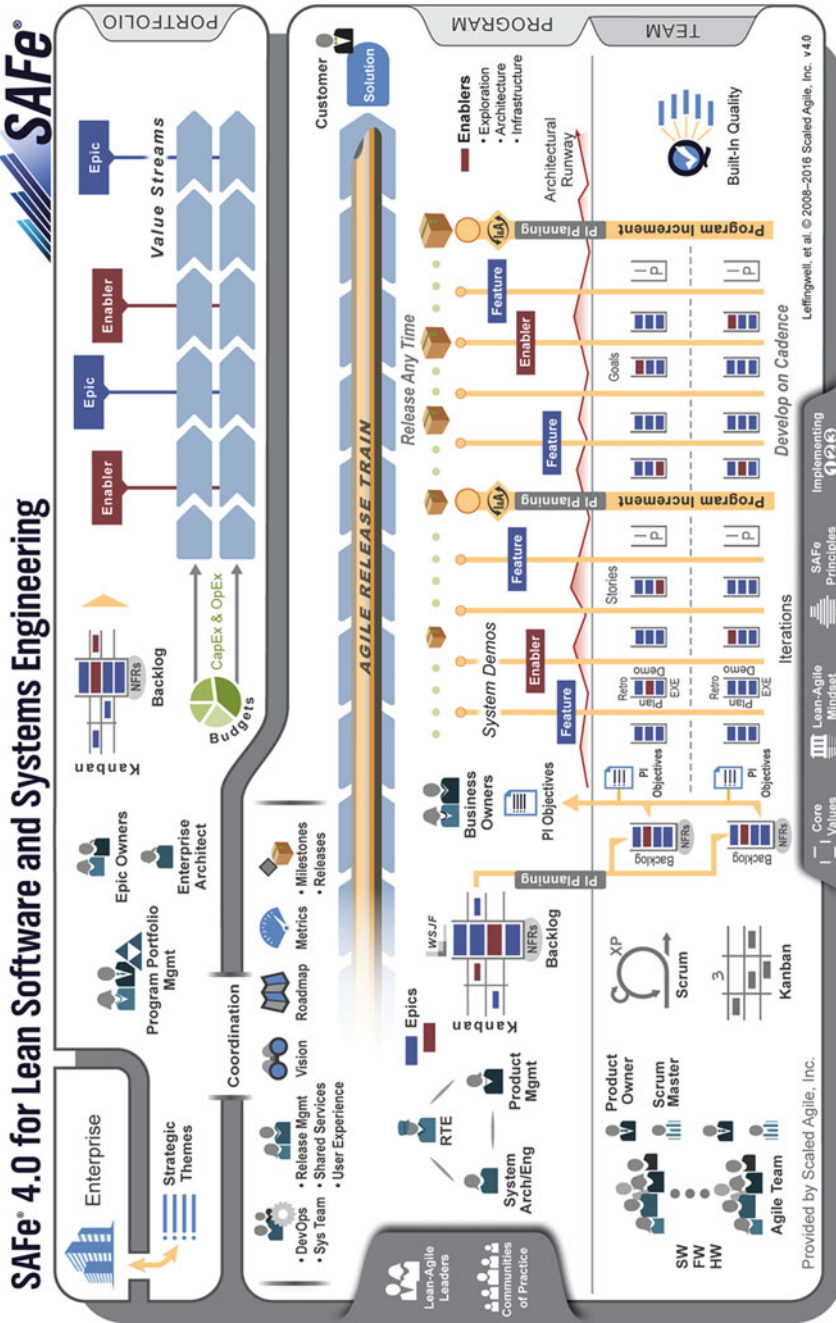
SAFe® 4.0 for Lean Software and Systems Engineering

SAFe®

PORTFOLIO

Enterprise

Strategic Themes

Program Portfolio Mgmt

Epic Owners

Enterprise Architect

Kanban

NFRs

Backlog

CapEx & OpEx

Budgets

Enabler

Epic

Enabler

Epic

Value Streams

Coordination

• DevOps
• Sys Team

• Release Mgmt
• Shared Services
• User Experience

Vision

Roadmap

Metrics

• Milestones
• Releases

AGILE RELEASE TRAIN

Customer

Solution

PROGRAM

TEAM

Lean-Agile Leaders

Communities of Practice

RTE

System Arch/Eng

Product Mgmt

Epics

Kanban

WSJF

NFRs

Backlog

PI Planning

Business Owners

PI Objectives

Backlog

NFRs

PI Objectives

Feature

Enabler

System Demos

Feature

Enabler

Feature

Feature

Release Any Time

PI Planning

Program Increment

PI Planning

Program Increment

IP

IP

Goals

Stories

Retro Demo Plan EXE

Retro Demo Plan EXE

Iterations

Develop on Cadence

Enablers
• Exploration
• Architecture
• Infrastructure

Architectural Runway

Built-In Quality

Product Owner

Scrum Master

SW
FW
HW

Agile Team

XP

Scrum

Kanban

Provided by Scaled Agile, Inc.

Core Values

Lean-Agile Mindset

SAFe Principles

Implementing 1 2 3

Leffingwell, et al. © 2008–2016 Scaled Agile, Inc. v4.0